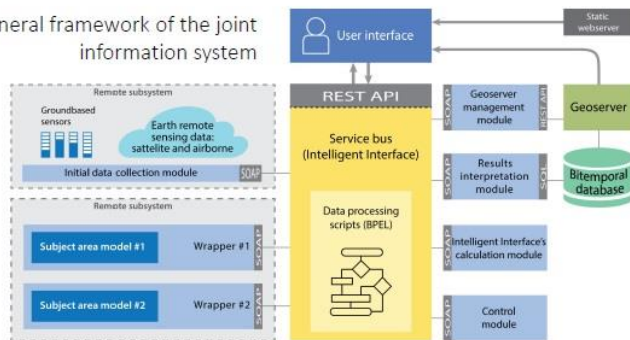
neral framework of the joint information system

User interface

Static webserver

REST API

Remote subsystem

Groundbased sensors

Earth remote sensing data: sattelite and airborne

Initial data collection module

SOAP

Remote subsystem

Subject area model #1

Wrapper #1

SOAP

Subject area model #2

Wrapper #2

SOAP

Service bus (Intelligent Interface)

Data processing scripts (BPEL)

SOAP

Geoserver management module

REST API

Geoserver

SOAP

Results interpretation module

SQL

Bitemporal database

SOAP

Intelligent Interface's calculation module

SOAP

Control module